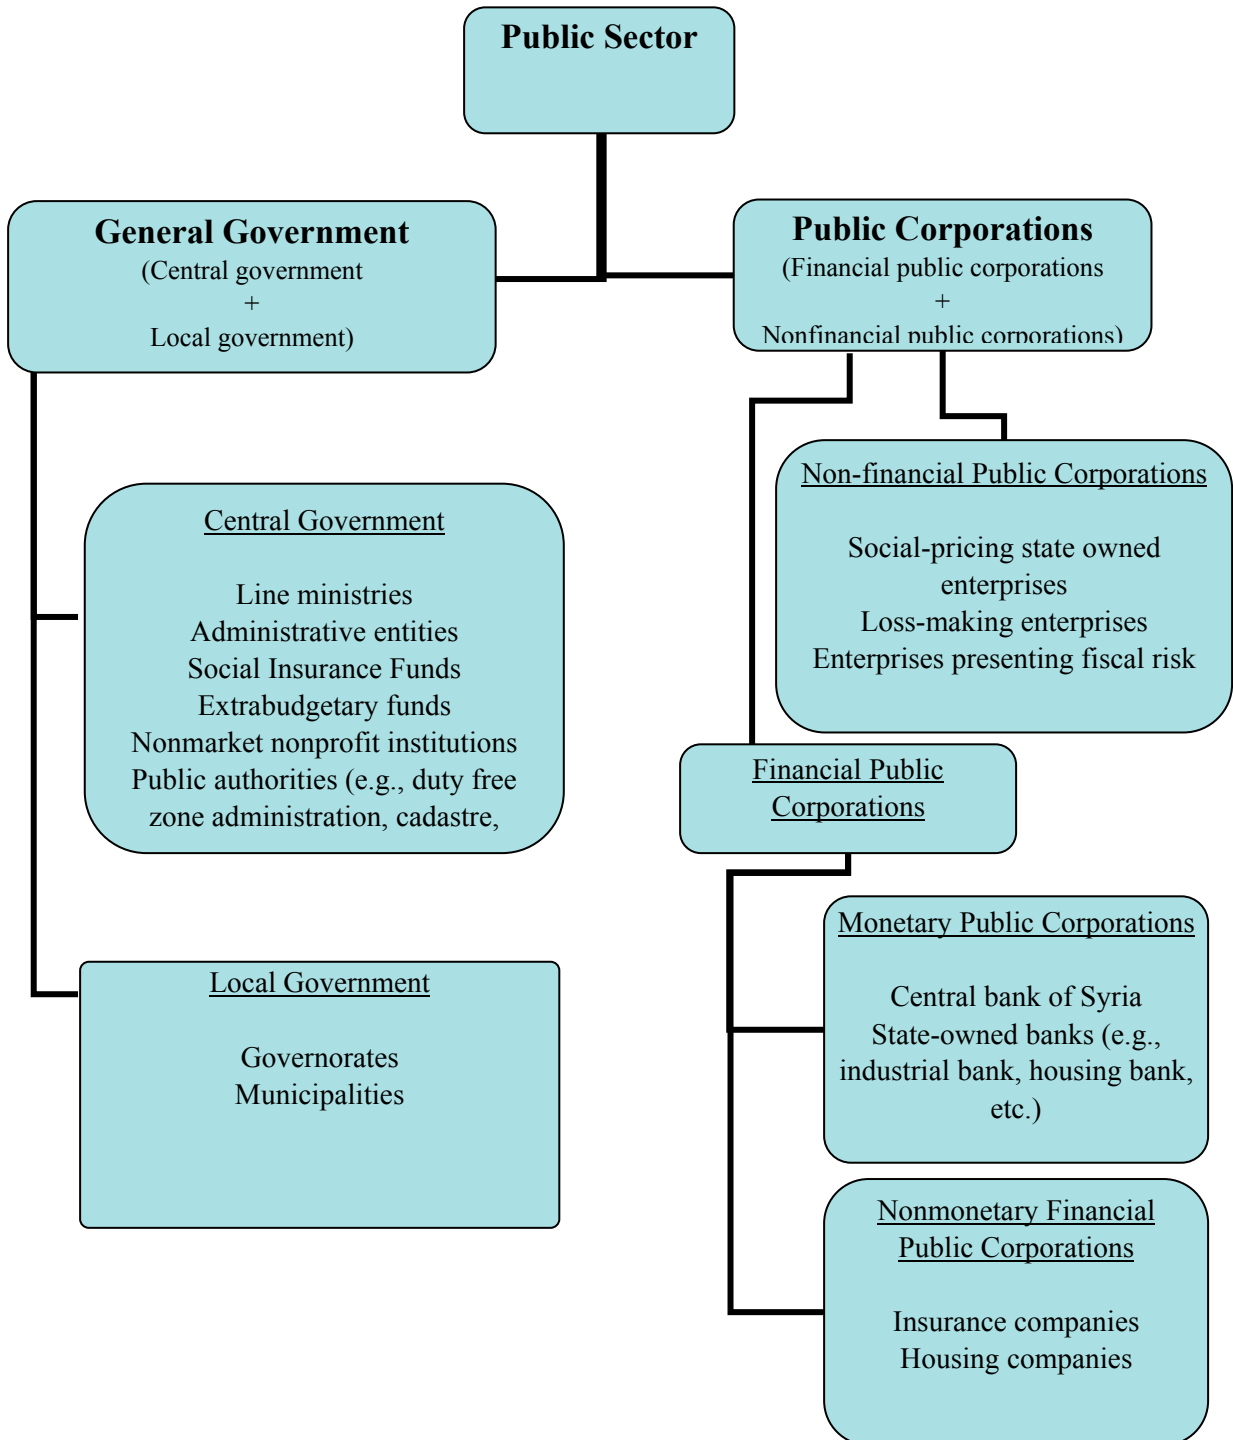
Public Sector

General Government
(Central government
+
Local government)

Public Corporations
(Financial public corporations
+
Nonfinancial public corporations)

Central Government

Line ministries
Administrative entities
Social Insurance Funds
Extrabudgetary funds
Nonmarket nonprofit institutions
Public authorities (e.g., duty free zone administration, cadastre,

Local Government

Governorates
Municipalities

Non-financial Public Corporations

Social-pricing state owned enterprises
Loss-making enterprises
Enterprises presenting fiscal risk

Financial Public Corporations

Monetary Public Corporations

Central bank of Syria
State-owned banks (e.g., industrial bank, housing bank, etc.)

Nonmonetary Financial Public Corporations

Insurance companies
Housing companies